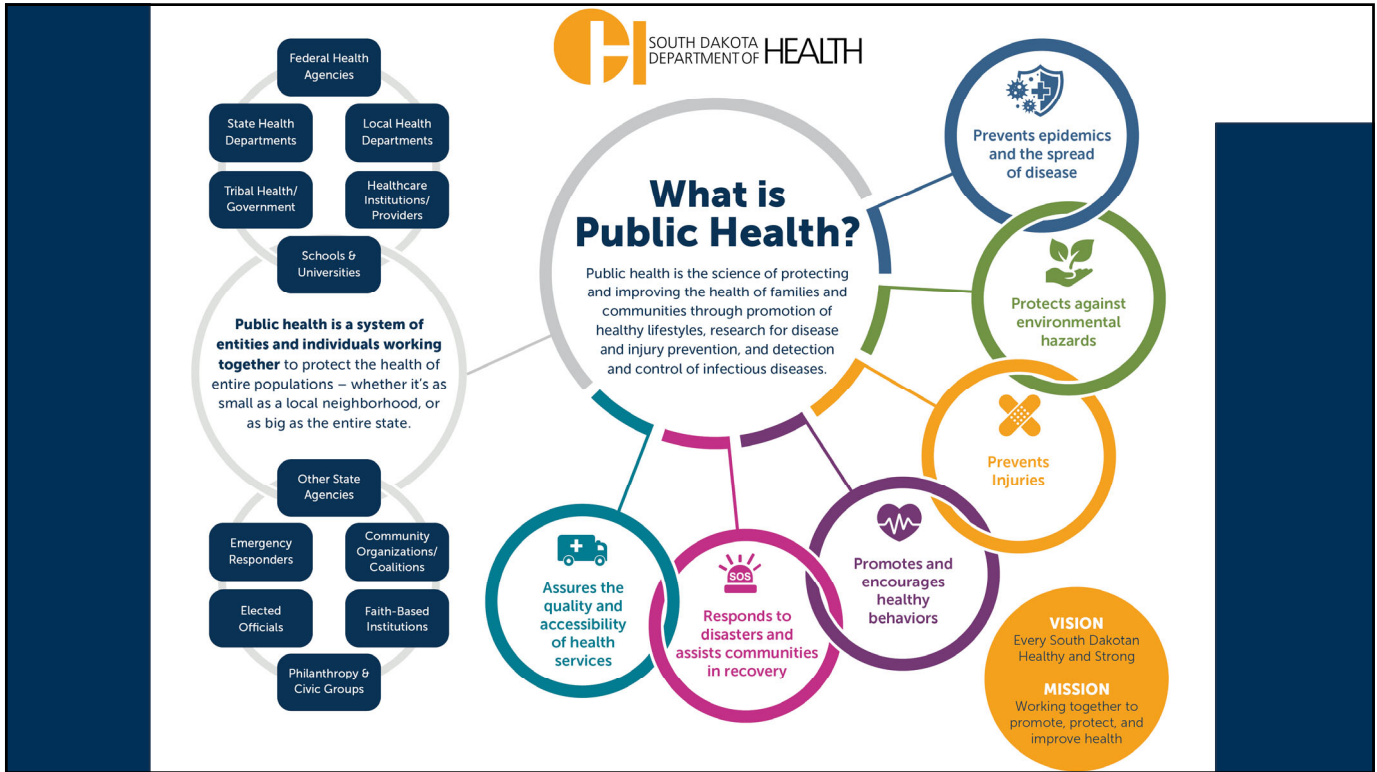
SOUTH DAKOTA DEPARTMENT OF HEALTH

Federal Health Agencies

State Health Departments

Local Health Departments

Tribal Health/ Government

Healthcare Institutions/ Providers

Schools & Universities

**Public health is a system of entities and individuals working together** to protect the health of entire populations – whether it's as small as a local neighborhood, or as big as the entire state.

Other State Agencies

Emergency Responders

Community Organizations/ Coalitions

Elected Officials

Faith-Based Institutions

Philanthropy & Civic Groups

What is Public Health?

Public health is the science of protecting and improving the health of families and communities through promotion of healthy lifestyles, research for disease and injury prevention, and detection and control of infectious diseases.

Prevents epidemics and the spread of disease

Protects against environmental hazards

Prevents Injuries

Promotes and encourages healthy behaviors

Responds to disasters and assists communities in recovery

SOS

Assures the quality and accessibility of health services

VISION
Every South Dakotan Healthy and Strong

MISSION
Working together to promote, protect, and improve health